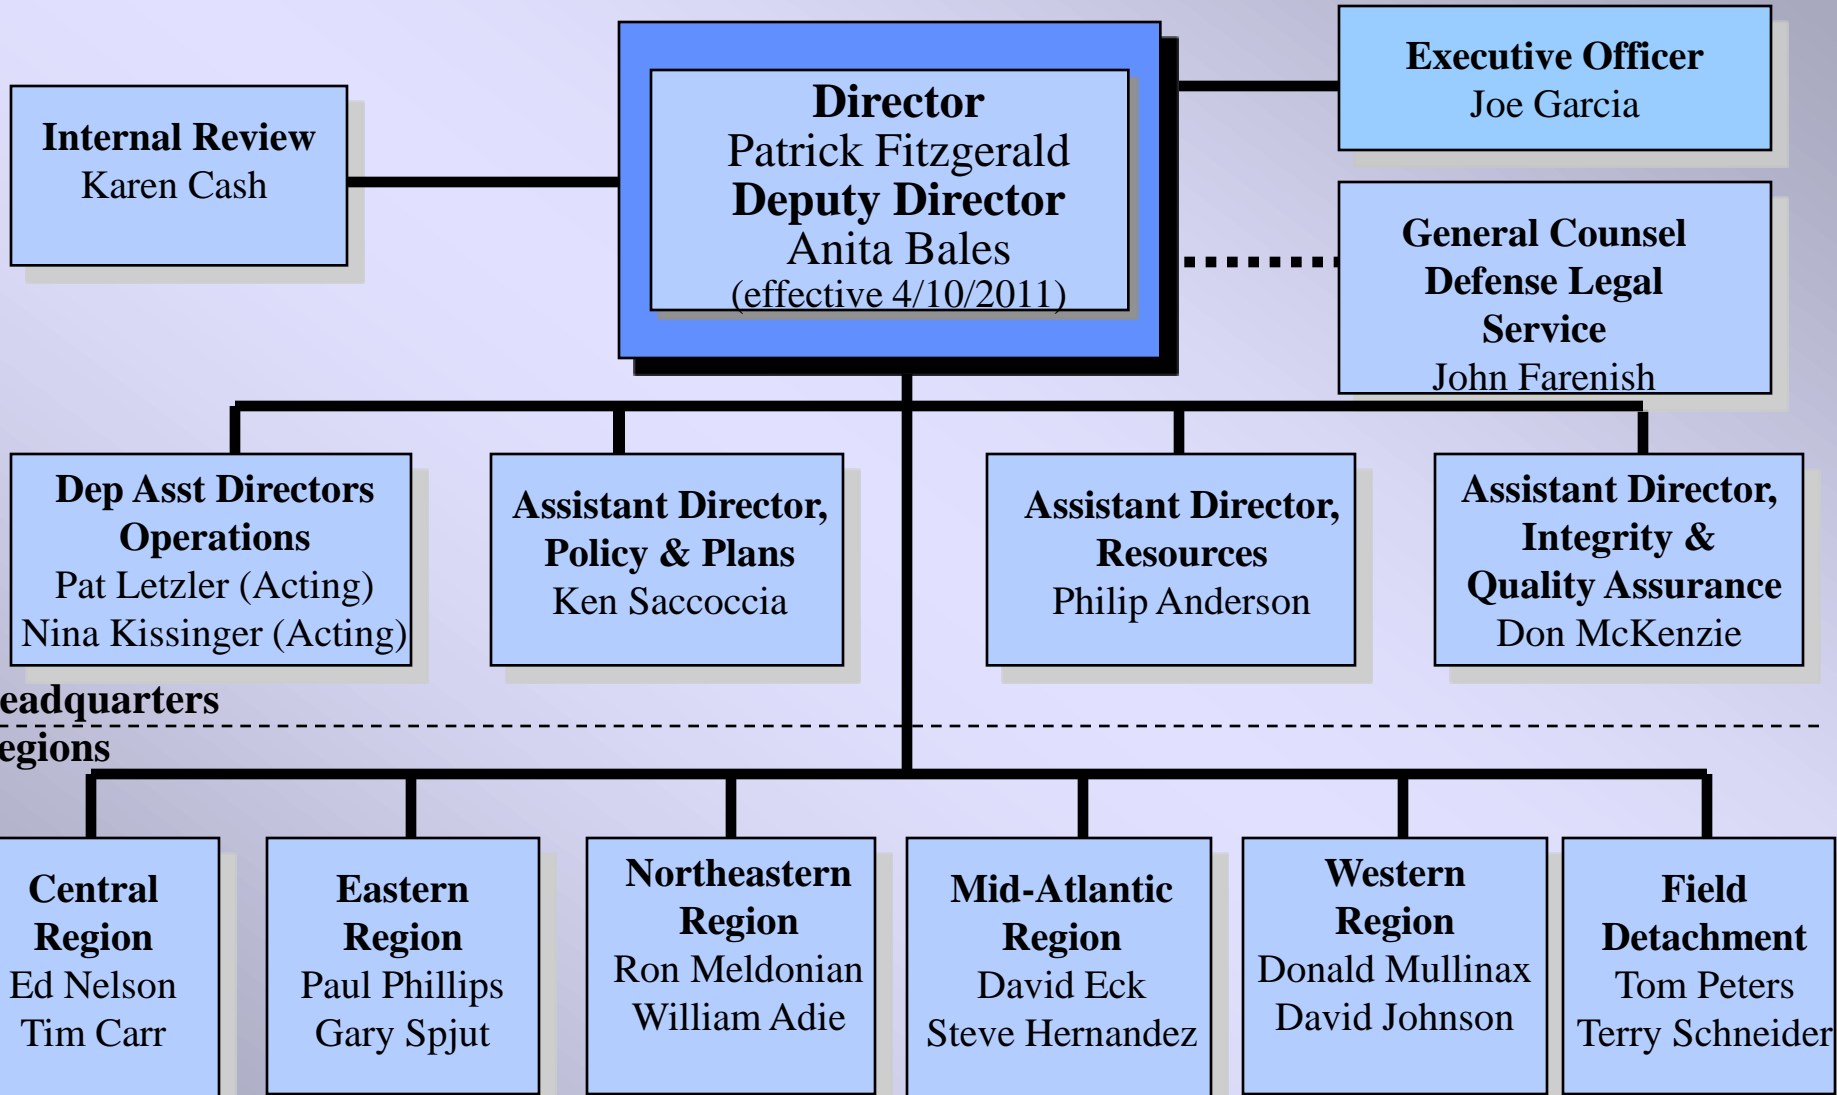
Internal Review
Karen Cash

Director
Patrick Fitzgerald
Deputy Director
Anita Bales
(effective 4/10/2011)

Executive Officer
Joe Garcia

General Counsel
Defense Legal Service
John Farenish

Dep Asst Directors
Operations
Pat Letzler (Acting)
Nina Kissinger (Acting)

Assistant Director,
Policy & Plans
Ken Saccoccia

Assistant Director,
Resources
Philip Anderson

Assistant Director,
Integrity &
Quality Assurance
Don McKenzie

eadquarters
egions

Central
Region
Ed Nelson
Tim Carr

Eastern
Region
Paul Phillips
Gary Spjut

Northeastern
Region
Ron Meldonian
William Adie

Mid-Atlantic
Region
David Eck
Steve Hernandez

Western
Region
Donald Mullinax
David Johnson

Field
Detachment
Tom Peters
Terry Schneider